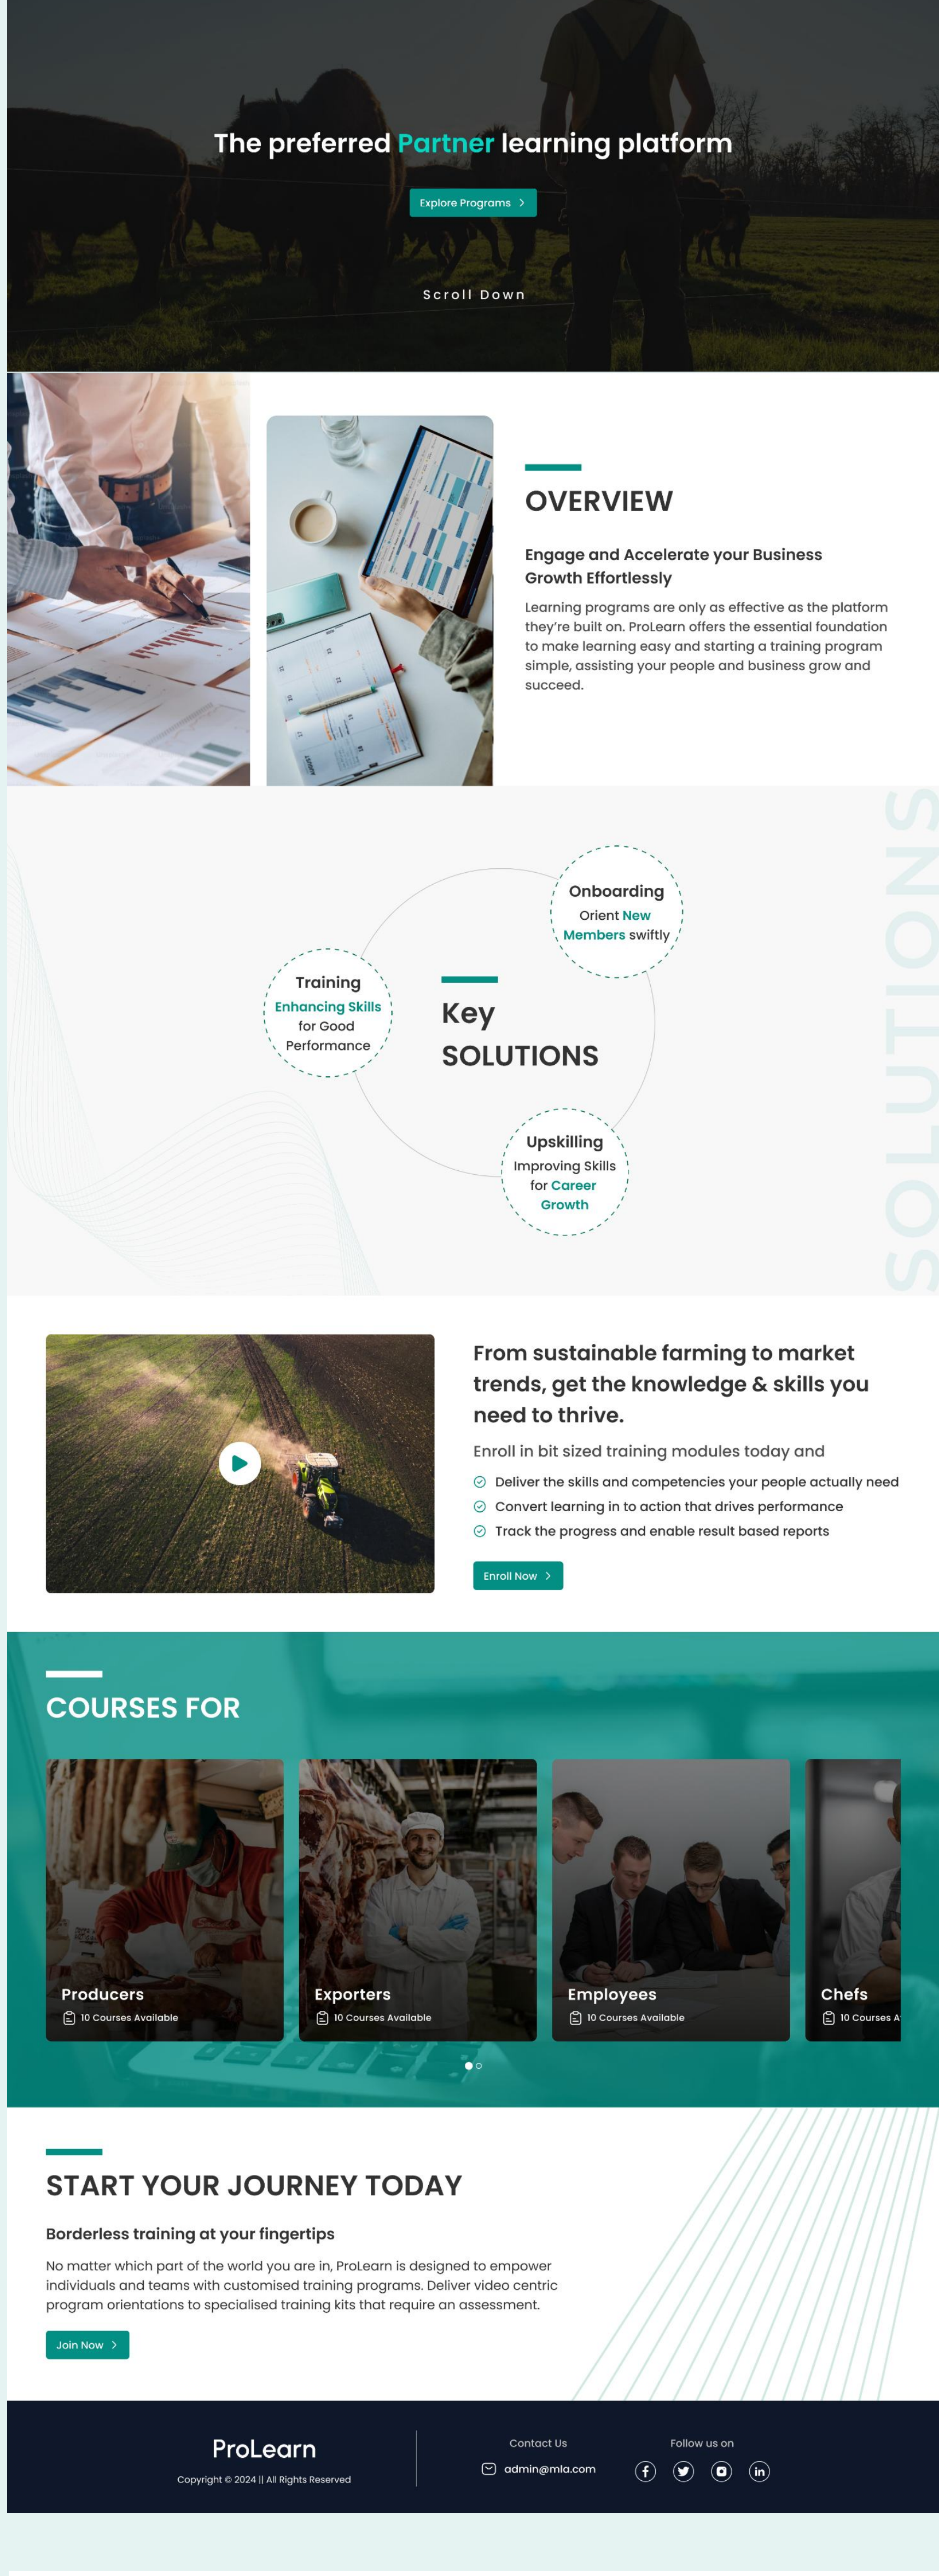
The preferred Partner learning platform

Explore Programs

Scroll Down

OVERVIEW

Engage and Accelerate your Business Growth Effortlessly

Learning programs are only as effective as the platform they're built on. ProLearn offers the essential foundation to make learning easy and starting a training program simple, assisting your people and business grow and succeed.

Onboarding
Orient New Members swiftly

Training
Enhancing Skills for Good Performance

Key SOLUTIONS

Upskilling
Improving Skills for Career Growth

SOLUTIONS

From sustainable farming to market trends, get the knowledge & skills you need to thrive.

Enroll in bit sized training modules today and

Deliver the skills and competencies your people actually need
Convert learning in to action that drives performance
Track the progress and enable result based reports

Enroll Now

COURSES FOR

Producers
10 Courses Available

Exporters
10 Courses Available

Employees
10 Courses Available

Chefs
10 Courses A

START YOUR JOURNEY TODAY

Borderless training at your fingertips

No matter which part of the world you are in, ProLearn is designed to empower individuals and teams with customised training programs. Deliver video centric program orientations to specialised training kits that require an assessment.

Join Now

ProLearn
Copyright © 2024 || All Rights Reserved

Contact Us
admin@mla.com

Follow us on